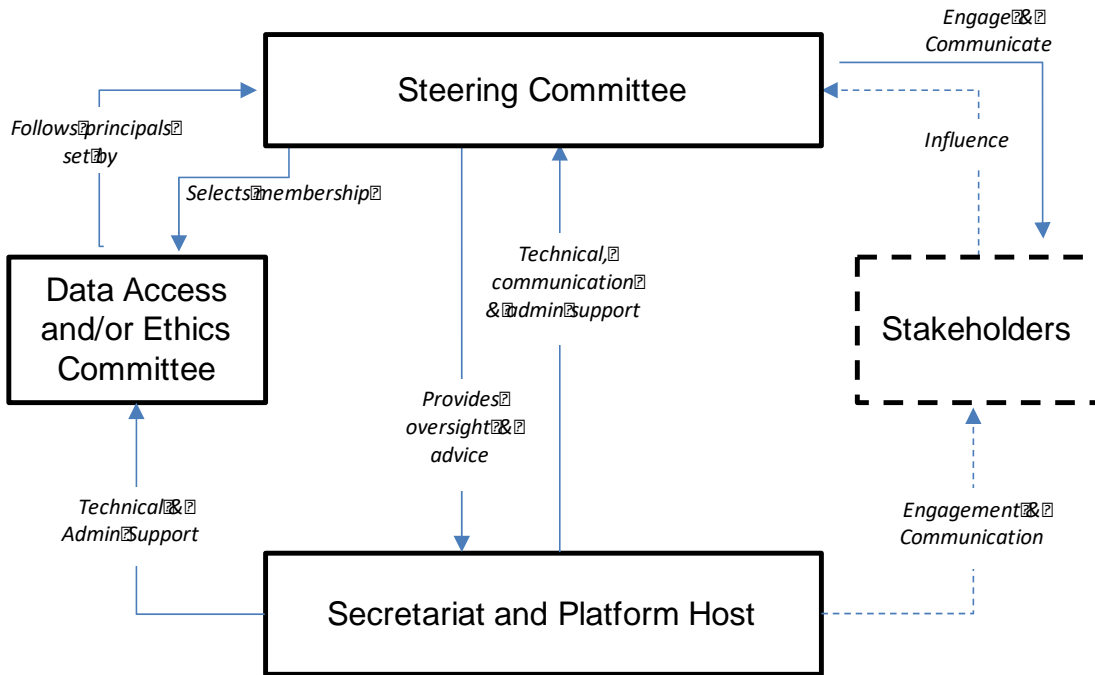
Engage & Communicate

Steering Committee

Follows principals set by

Selects membership

Influence

Data Access and/or Ethics Committee

Technical, communication & admin support

Stakeholders

Provides oversight & advice

Technical & Admin Support

Engagement & Communication

Secretariat and Platform Host